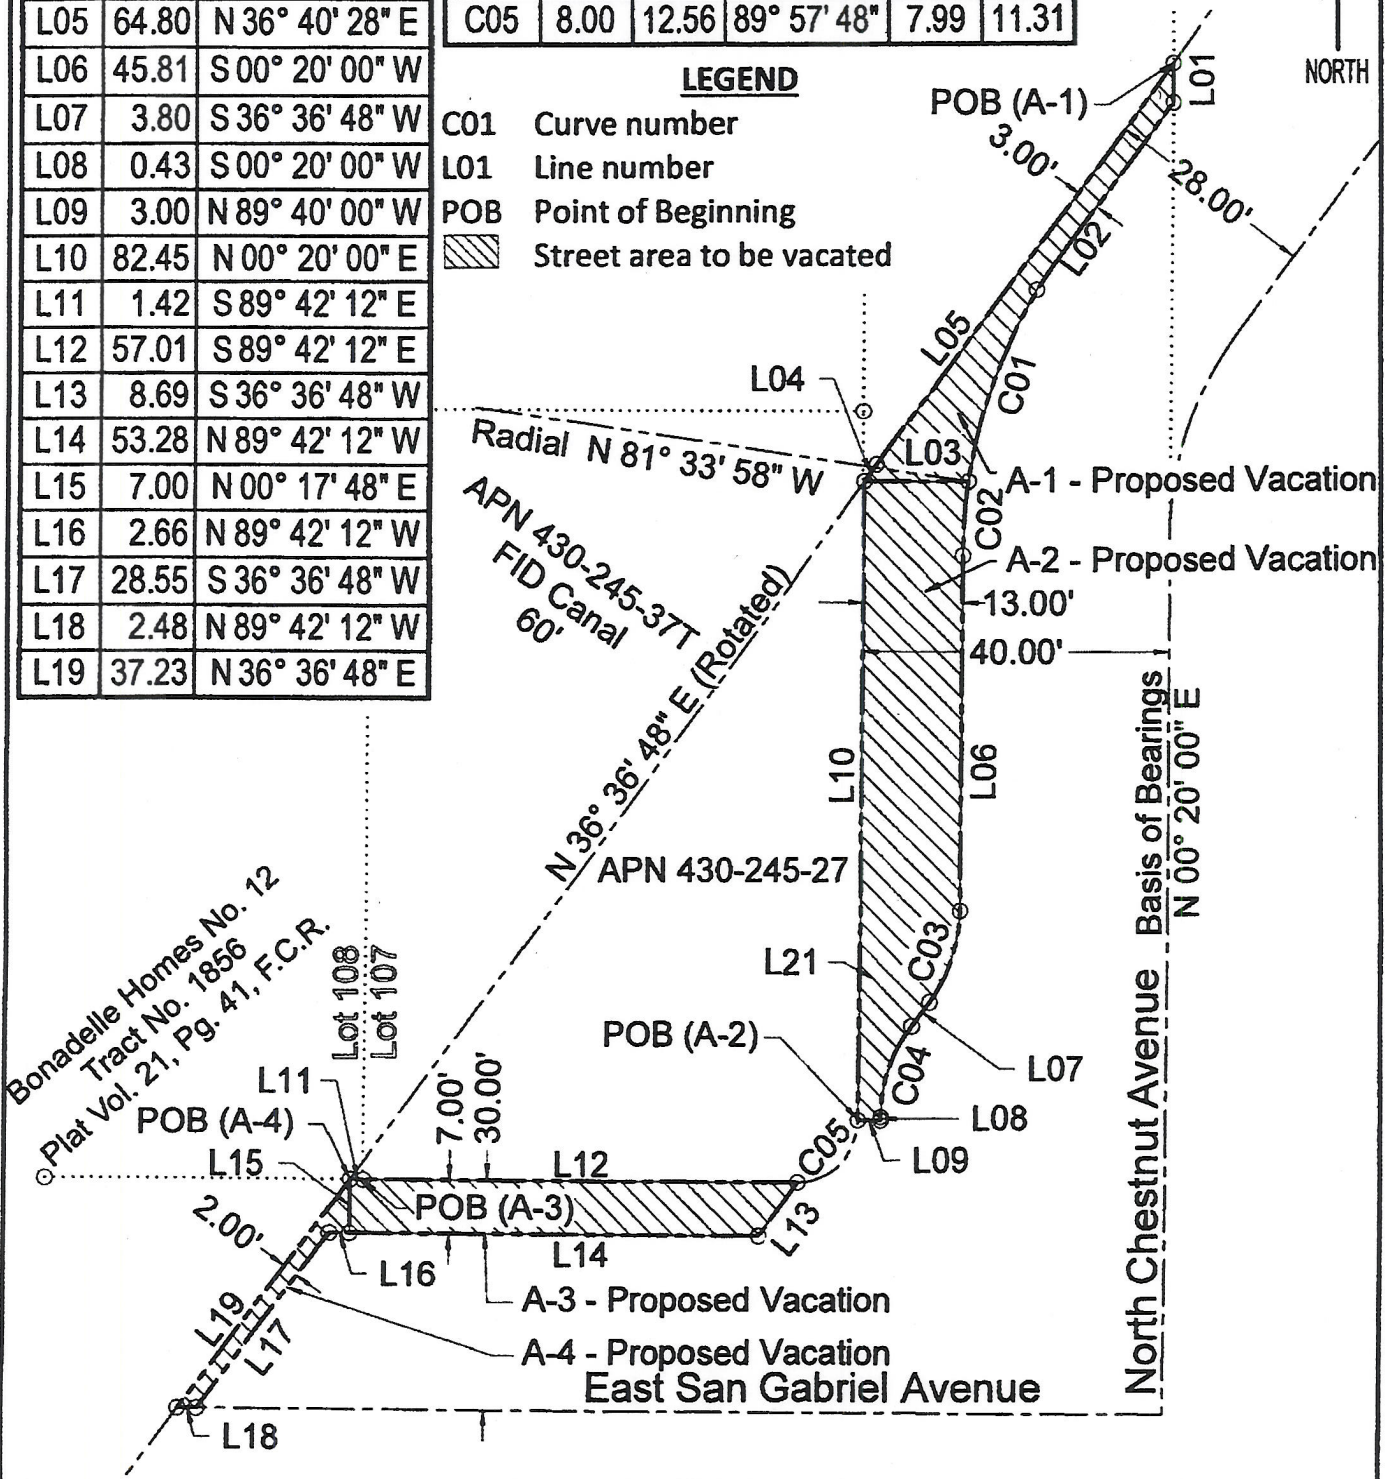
| L05 | 64.80 | N 36° 40' 28" E |
|---|---|---|
| L06 | 45.81 | S 00° 20' 00" W |
| L07 | 3.80 | S 36° 36' 48" W |
| L08 | 0.43 | S 00° 20' 00" W |
| L09 | 3.00 | N 89° 40' 00" W |
| L10 | 82.45 | N 00° 20' 00" E |
| L11 | 1.42 | S 89° 42' 12" E |
| L12 | 57.01 | S 89° 42' 12" E |
| L13 | 8.69 | S 36° 36' 48" W |
| L14 | 53.28 | N 89° 42' 12" W |
| L15 | 7.00 | N 00° 17' 48" E |
| L16 | 2.66 | N 89° 42' 12" W |
| L17 | 28.55 | S 36° 36' 48" W |
| L18 | 2.48 | N 89° 42' 12" W |
| L19 | 37.23 | N 36° 36' 48" E |

| C05 | 8.00 | 12.56 | 89° 57' 48" | 7.99 | 11.31 |
|---|---|---|---|---|---|

LEGEND
C01 Curve number
L01 Line number
POB Point of Beginning
Street area to be vacated

NORTH
POB (A-1)
L01
3.00'
28.00'
L02
L05
C01
L04
Radial N 81° 33' 58" W
L03
A-1 - Proposed Vacation
C02
A-2 - Proposed Vacation
APN 430-245-37T
FID Canal
60'
13.00'
40.00'
N 36° 36' 48" E (Rotated)
L10
L06
Basis of Bearings
N 00° 20' 00" E
APN 430-245-27
C03
L21
Bonadelle Homes No. 12
Tract No. 1856
Plat Vol. 21, Pg. 41, F.C.R.
Lot 108
Lot 107
POB (A-2)
C04
L07
L11
7.00'
30.00'
L08
POB (A-4)
C05
L09
L15
L12
North Chestnut Avenue
POB (A-3)
2.00'
L13
L14
L16
A-3 - Proposed Vacation
L19
L17
A-4 - Proposed Vacation
East San Gabriel Avenue
L18